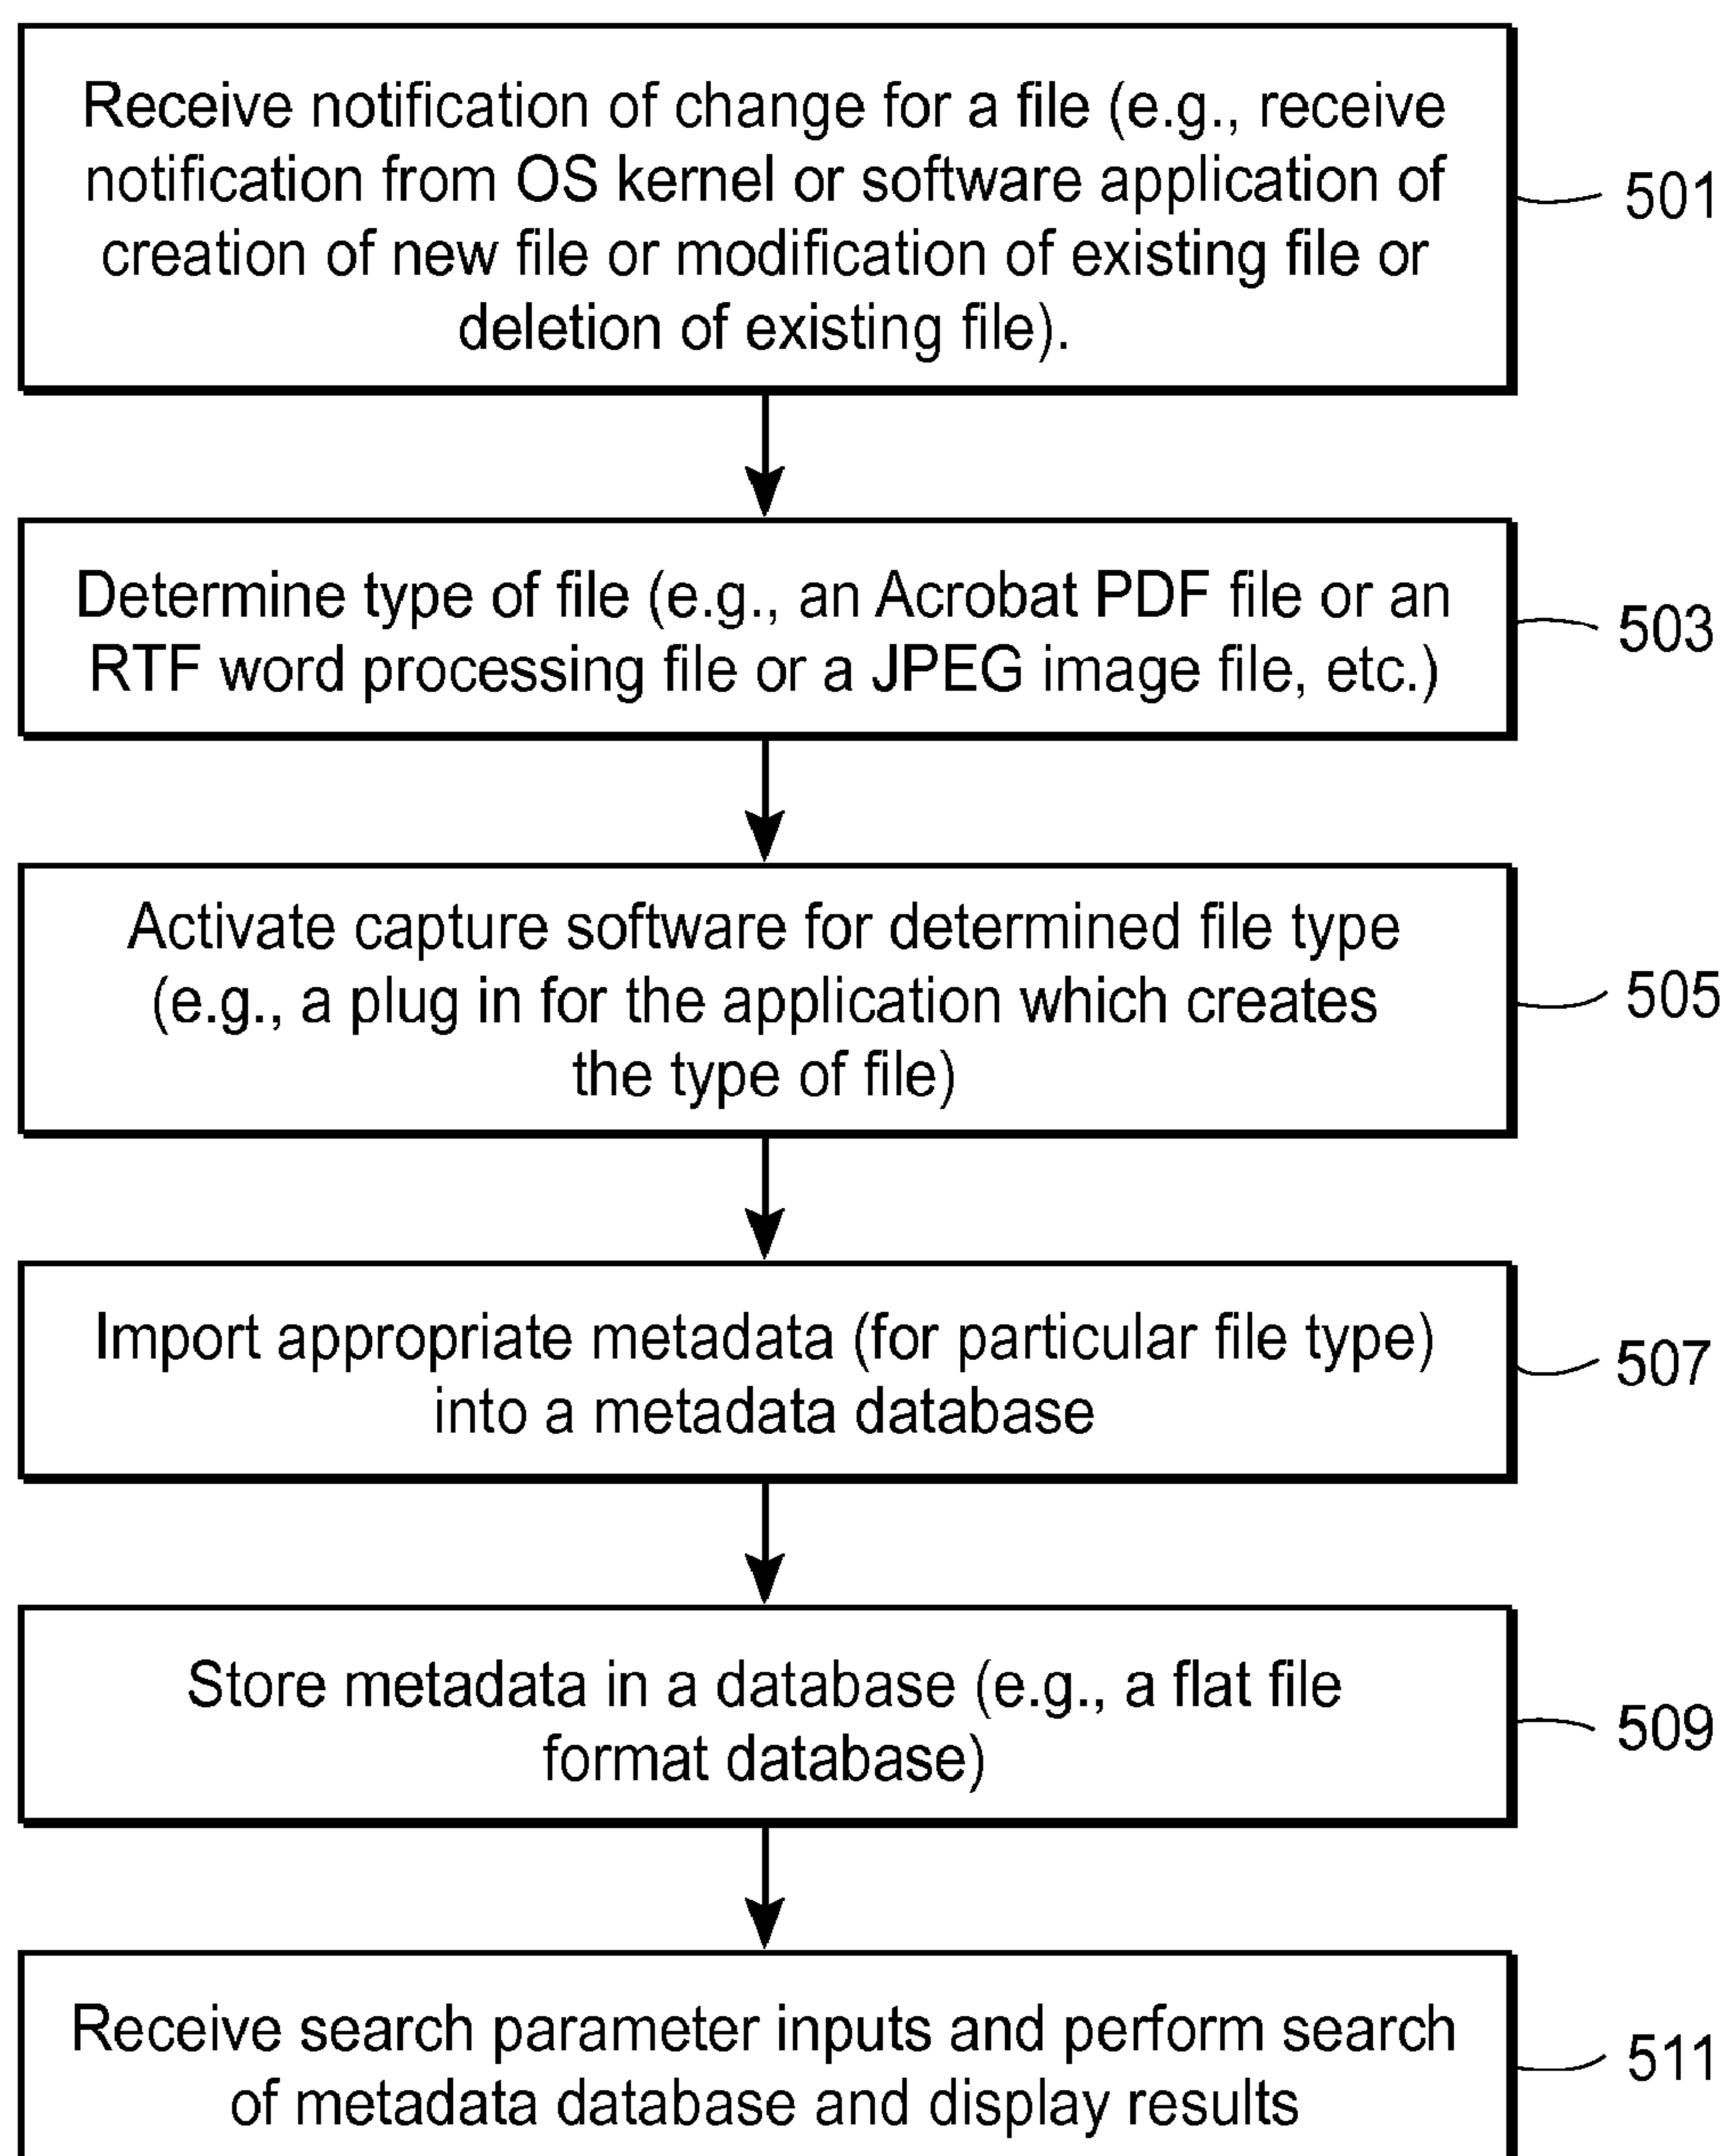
Receive notification of change for a file (e.g., receive notification from OS kernel or software application of creation of new file or modification of existing file or deletion of existing file).

501

Determine type of file (e.g., an Acrobat PDF file or an RTF word processing file or a JPEG image file, etc.)

503

Activate capture software for determined file type (e.g., a plug in for the application which creates the type of file)

505

Import appropriate metadata (for particular file type) into a metadata database

507

Store metadata in a database (e.g., a flat file format database)

509

Receive search parameter inputs and perform search of metadata database and display results

511